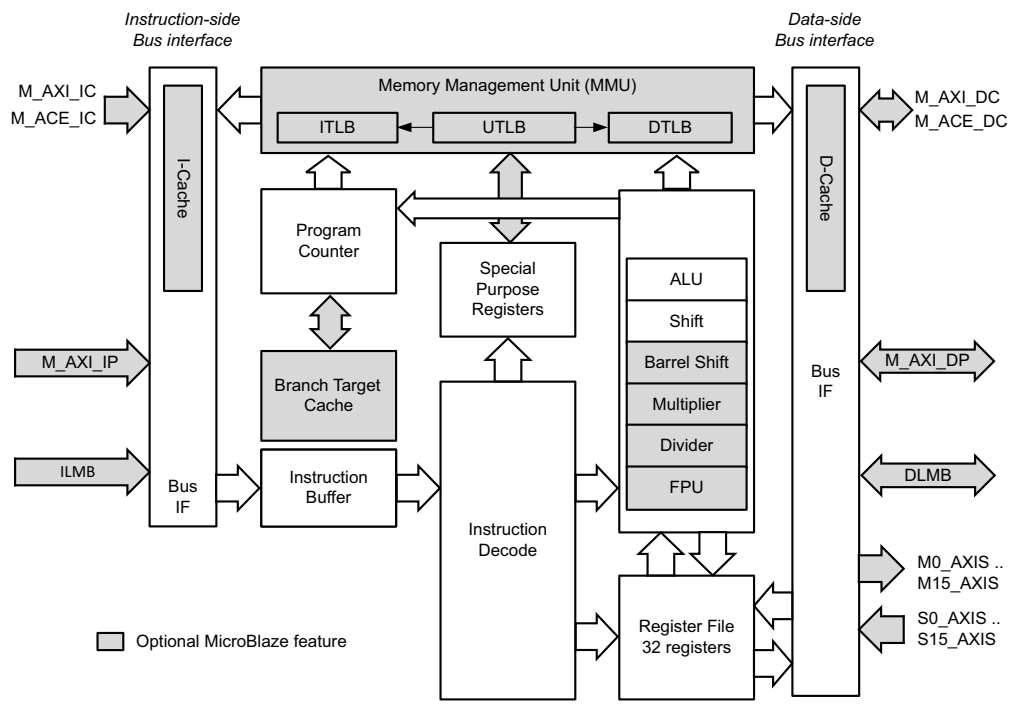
Instruction-side Bus interface

Data-side Bus interface

M_AXI_IC
M_ACE_IC

Memory Management Unit (MMU)

ITLB

UTLB

DTLB

M_AXI_DC
M_ACE_DC

I-Cache

D-Cache

Program Counter

Special Purpose Registers

ALU

Shift

Barrel Shift

Multiplier

Divider

FPU

M_AXI_IP

Branch Target Cache

Bus IF

M_AXI_DP

ILMB

Bus IF

Instruction Buffer

Instruction Decode

DLMB

M0_AXIS ..
M15_AXIS

Register File
32 registers

S0_AXIS ..
S15_AXIS

Optional MicroBlaze feature